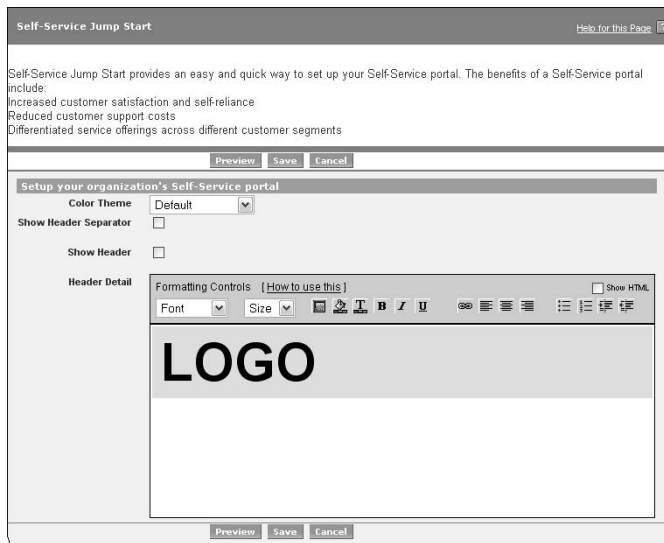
Self-Service Jump Start

Help for this Page

Self-Service Jump Start provides an easy and quick way to set up your Self-Service portal. The benefits of a Self-Service portal include:
Increased customer satisfaction and self-reliance
Reduced customer support costs
Differentiated service offerings across different customer segments

Preview Save Cancel

Setup your organization's Self-Service portal

Color Theme Default

Show Header Separator

Show Header

Header Detail

Formatting Controls [How to use this]

Show HTML

Font Size

B I U

LOGO

Preview Save Cancel